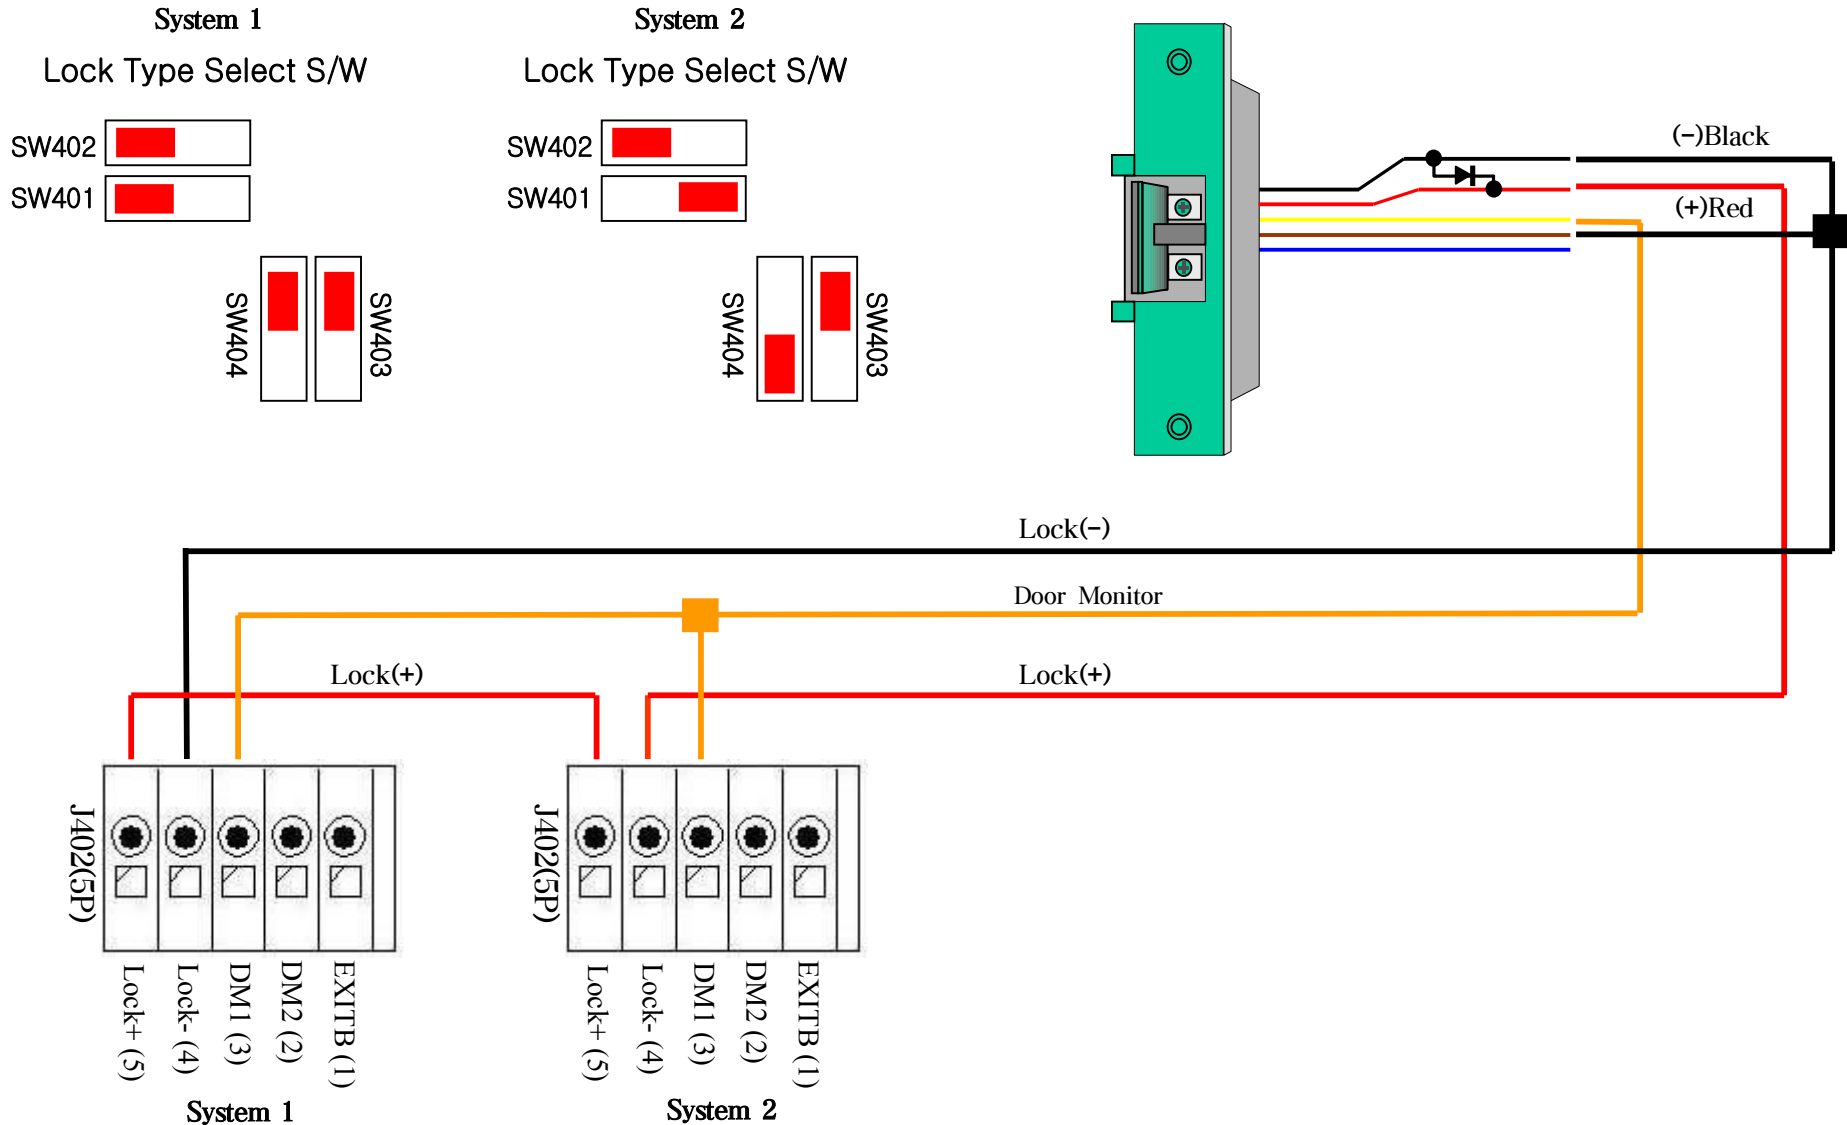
System 1

Lock Type Select S/W

SW402
SW401

SW404
SW403

System 2

Lock Type Select S/W

SW402
SW401

SW404
SW403

(−)Black
(+)Red

Lock(−)

Door Monitor

Lock(+)

Lock(+)

J402(5P)
Lock+ (5)
Lock- (4)
DM1 (3)
DM2 (2)
EXITB (1)

System 1

J402(5P)
Lock+ (5)
Lock- (4)
DM1 (3)
DM2 (2)
EXITB (1)

System 2